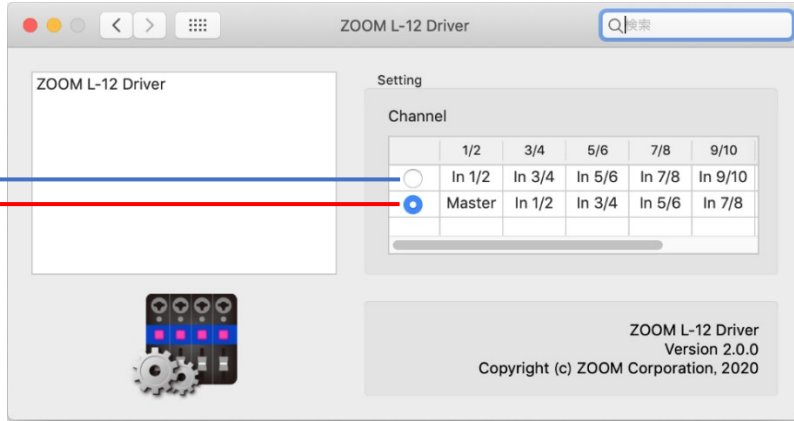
ZOOM L-12 Driver

検索

ZOOM L-12 Driver

Setting

Channel

| | 1/2 | 3/4 | 5/6 | 7/8 | 9/10 |
|---|---|---|---|---|---|
| ○ | In 1/2 | In 3/4 | In 5/6 | In 7/8 | In 9/10 |
| ◉ | Master | In 1/2 | In 3/4 | In 5/6 | In 7/8 |

ZOOM L-12 Driver
Version 2.0.0
Copyright (c) ZOOM Corporation, 2020